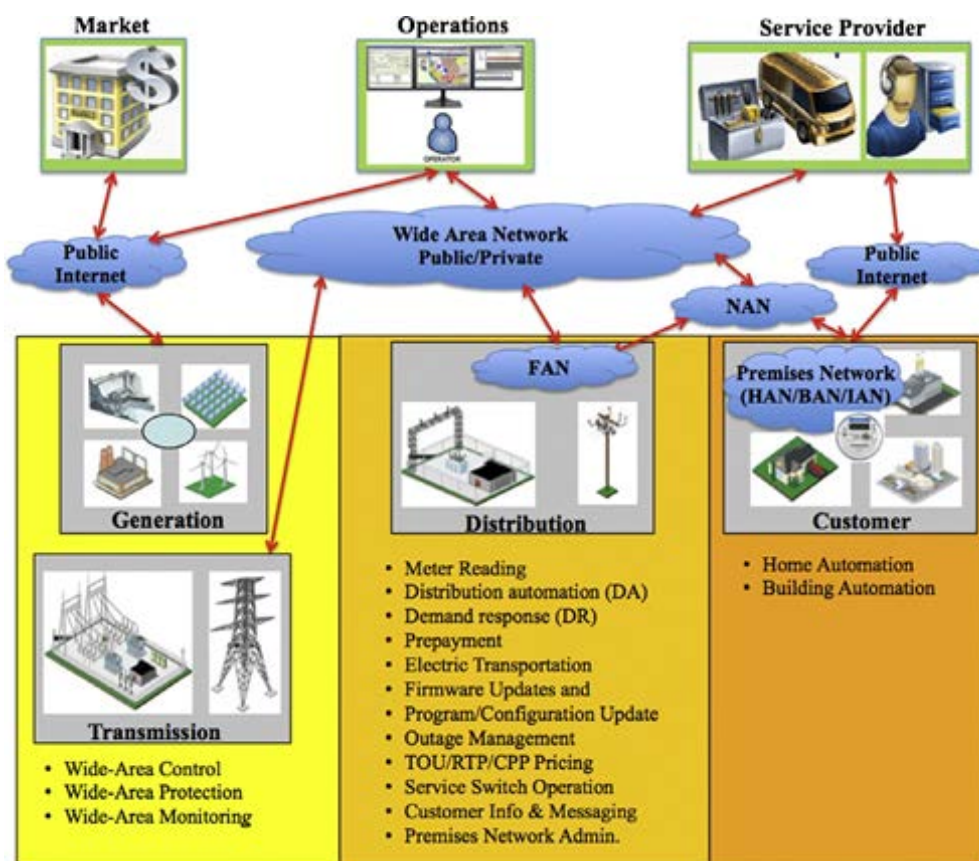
Market

Operations

OPERATOR

Service Provider

Public Internet

Wide Area Network Public/Private

Public Internet

NAN

FAN

Premises Network (HAN/BAN/IAN)

Generation

Distribution

Customer

Transmission

- Wide-Area Control
- Wide-Area Protection
- Wide-Area Monitoring

- Meter Reading
- Distribution automation (DA)
- Demand response (DR)
- Prepayment
- Electric Transportation
- Firmware Updates and
- Program/Configuration Update
- Outage Management
- TOU/RTP/CPP Pricing
- Service Switch Operation
- Customer Info & Messaging
- Premises Network Admin.

- Home Automation
- Building Automation